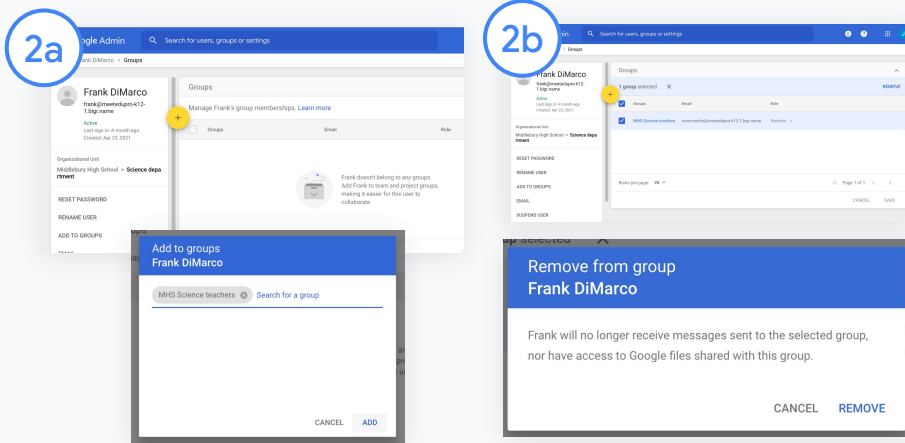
2a

ogle Admin

Search for users, groups or settings

ank DiMarco > Groups

Frank DiMarco
frank@meetedupro-k12-1.bigr.name
Active
Last sign in: A month ago
Created: Apr 25, 2021

Organizational Unit
Middlebury High School > Science department

RESET PASSWORD
RENAME USER
ADD TO GROUPS

Groups
Manage Frank's group memberships. Learn more

Groups | Email | Role

Frank doesn't belong to any groups. Add Frank to team and project groups, making it easier for this user to collaborate.

Add to groups
Frank DiMarco

MHS Science teachers
Search for a group

CANCEL
ADD

2b

Search for users, groups or settings

> Groups

Frank DiMarco
frank@meetedupro-k12-1.bigr.name
Active
Last sign in: A month ago
Created: Apr 25, 2021

Organizational Unit
Middlebury High School > Science department

RESET PASSWORD
RENAME USER
ADD TO GROUPS
EMAIL
SUSPEND USER

Groups
1 group selected
REMOVE

Groups | Email | Role
MHS Science teachers | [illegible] | Member

Rows per page: 20
Page 1 of 1
CANCEL
SAVE

up selected

Remove from group
Frank DiMarco

Frank will no longer receive messages sent to the selected group, nor have access to Google files shared with this group.

CANCEL
REMOVE